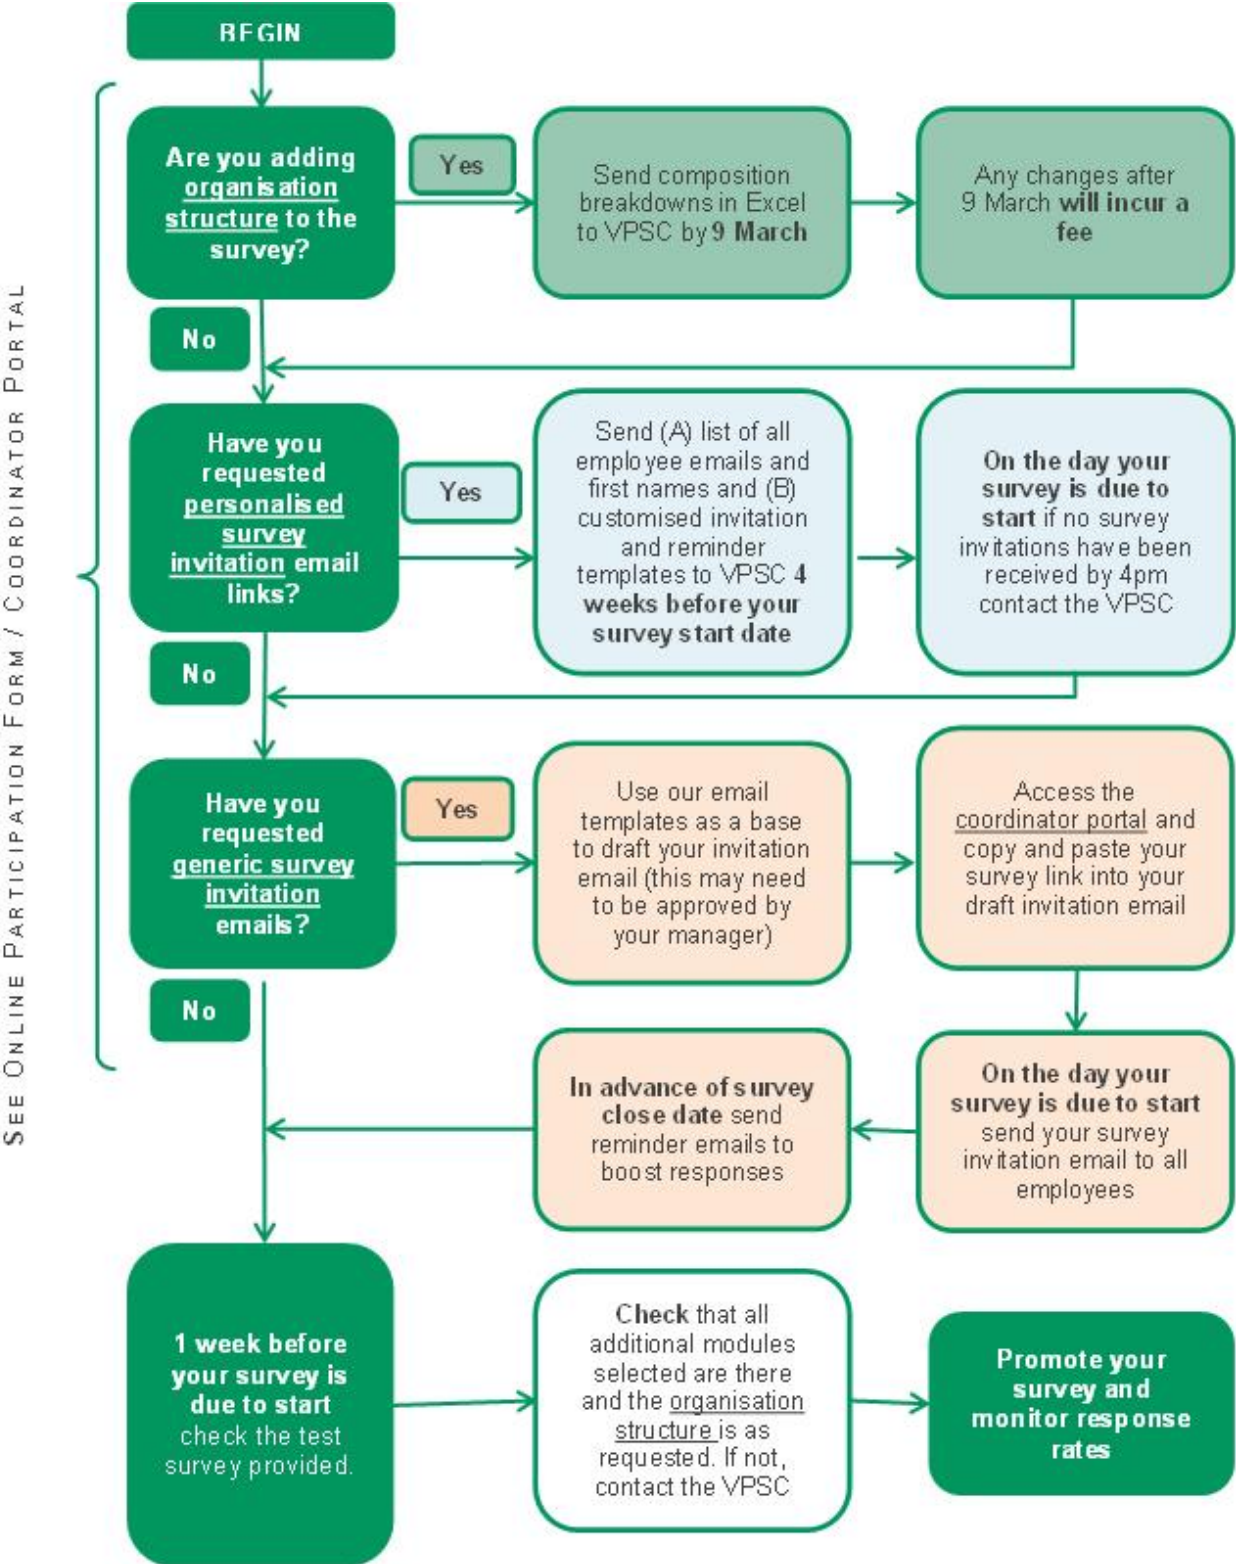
BEGIN

SEE ONLINE PARTICIPATION FORM / COORDINATOR PORTAL

Are you adding organisation structure to the survey?

Yes

Send composition breakdowns in Excel to VPSC by 9 March

Any changes after 9 March will incur a fee

No

Have you requested personalised survey invitation email links?

Yes

Send (A) list of all employee emails and first names and (B) customised invitation and reminder templates to VPSC 4 weeks before your survey start date

On the day your survey is due to start if no survey invitations have been received by 4pm contact the VPSC

No

Have you requested generic survey invitation emails?

Yes

Use our email templates as a base to draft your invitation email (this may need to be approved by your manager)

Access the coordinator portal and copy and paste your survey link into your draft invitation email

No

In advance of survey close date send reminder emails to boost responses

On the day your survey is due to start send your survey invitation email to all employees

1 week before your survey is due to start check the test survey provided.

Check that all additional modules selected are there and the organisation structure is as requested. If not, contact the VPSC

Promote your survey and monitor response rates